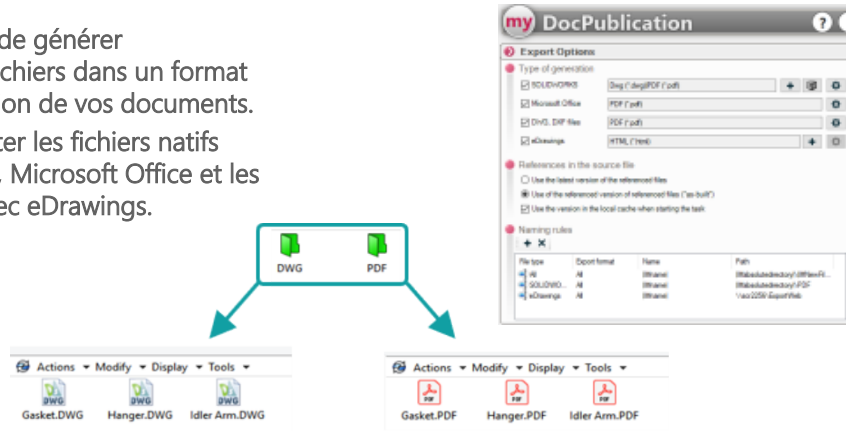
de générer
chiers dans un format
on de vos documents.

ter les fichiers natifs
Microsoft Office et les
ec eDrawings.

my DocPublication

Export Options

Type of generation

SOLIDWORKS | Dwg (*.dwg)PDF (*.pdf)
Microsoft Office | PDF (*.pdf)
DWG, DXF files | PDF (*.pdf)
eDrawings | HTML (*.html)

References in the source file

Use the latest version of the referenced files
Use of the referenced version of referenced files ("as built")
Use the version in the local cache when starting the task

Naming rules

| File type | Export format | Name | Path |
|---|---|---|---|
| All | All | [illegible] | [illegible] |
| SOLIDWO... | All | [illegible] | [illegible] |
| eDrawings | All | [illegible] | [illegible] |

DWG PDF

Actions ▾ Modify ▾ Display ▾ Tools ▾

DWG DWG DWG
Gasket.DWG Hanger.DWG Idler Arm.DWG

Actions ▾ Modify ▾ Display ▾ Tools ▾

PDF PDF PDF
Gasket.PDF Hanger.PDF Idler Arm.PDF